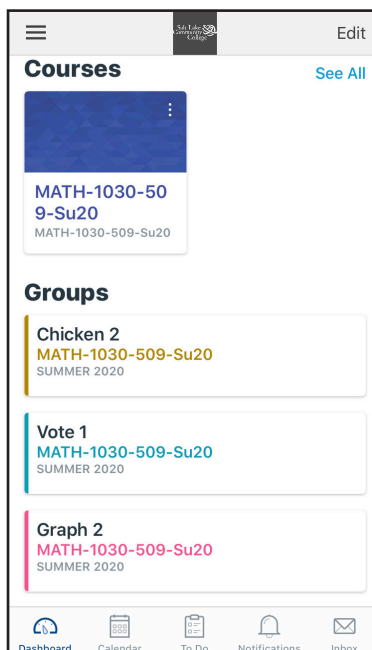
Salt Lake Community College

Edit

Courses

See All

MATH-1030-509-Su20
MATH-1030-509-Su20

Groups

Chicken 2
MATH-1030-509-Su20
SUMMER 2020

Vote 1
MATH-1030-509-Su20
SUMMER 2020

Graph 2
MATH-1030-509-Su20
SUMMER 2020

Dashboard Calendar To Do Notifications Inbox